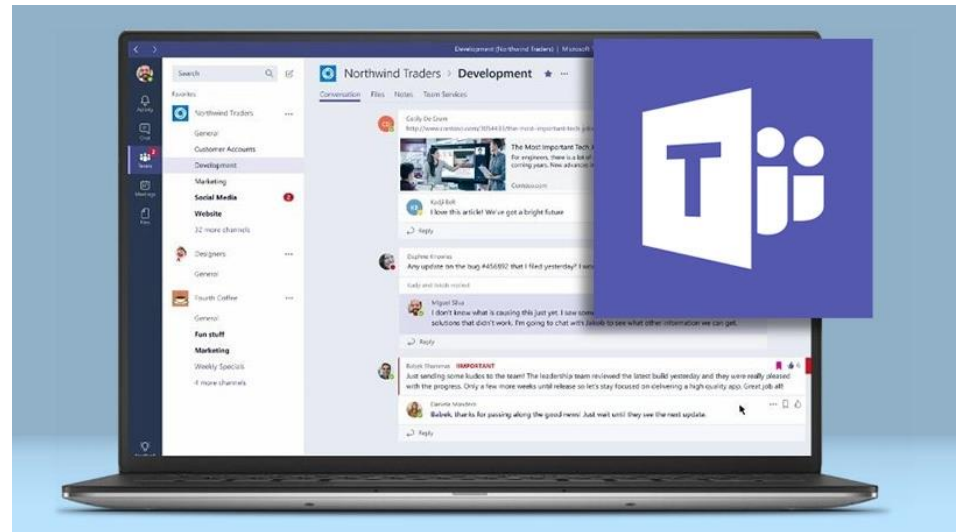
Development (Northwind Traders) | Microsoft

Search

Activity
Chat
Teams
Meetings
Files

Favorites
Northwind Traders
General
Customer Accounts
Development
Marketing
Social Media
Website
32 more channels

Designers
General

Fourth Coffee
General
Fun stuff
Marketing
Weekly Specials
4 more channels

Northwind Traders > Development

Conversation Files Notes Team Services

Cecily De Groot
http://www.contoso.com/3054433/the-most-important-tech-

The Most Important Tech
For engineers, there is a lot of
coming years. New advances in
Contoso.com

Kadji Bell
I love this article! We've got a bright future

Reply

Daphne Kinoras
Any update on the bug #456892 that I filed yesterday? I was

Kadji and Miguel replied

Miguel Silva
I don't know what is causing this just yet. I saw some solutions that didn't work. I'm going to chat with Babek to see what other information we can get.

Reply

Babek Shammas IMPORTANT
Just sending some kudos to the team! The leadership team reviewed the latest build yesterday and they were really pleased with the progress. Only a few more weeks until release so let's stay focused on delivering a high-quality app. Great job all!

Daniela Mandera
Babek, thanks for passing along the good news! Just wait until they see the next update.

Reply

T